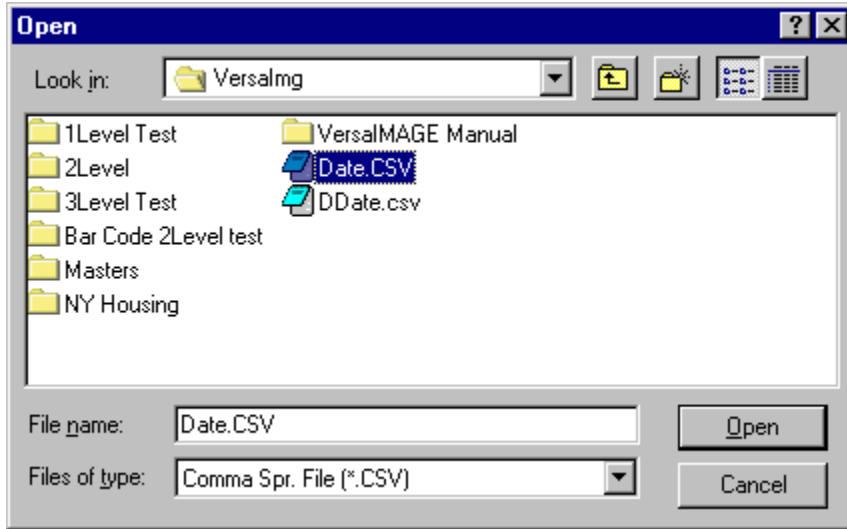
Open

?

Look in: VersaImg

1Level Test
2Level
3Level Test
Bar Code 2Level test
Masters
NY Housing
VersaIMAGE Manual
Date.CSV
DDate.csv

File name: Date.CSV

Files of type: Comma Spr. File (*.CSV)

Open

Cancel